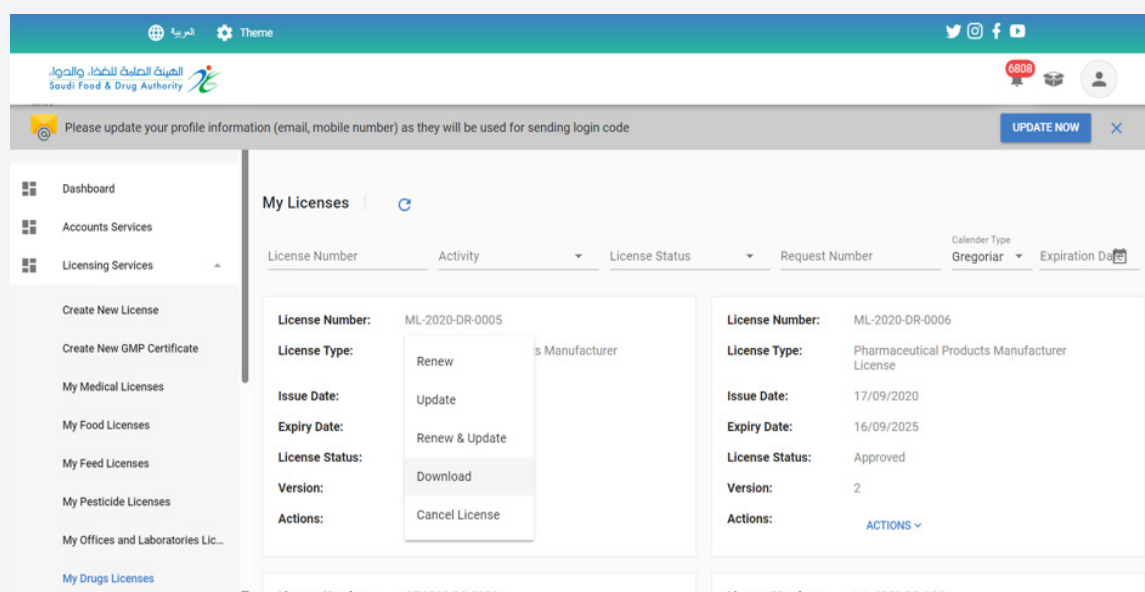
العربية Theme

الهيئة العامة للغذاء والدواء
Saudi Food & Drug Authority

6808

Please update your profile information (email, mobile number) as they will be used for sending login code

UPDATE NOW

Dashboard
Accounts Services
Licensing Services
Create New License
Create New GMP Certificate
My Medical Licenses
My Food Licenses
My Feed Licenses
My Pesticide Licenses
My Offices and Laboratories Lic...
My Drugs Licenses

My Licenses

License Number | Activity | License Status | Request Number | Calender Type Gregoriar | Expiration Date

License Number: ML-2020-DR-0005
License Type: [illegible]s Manufacturer
Issue Date:
Expiry Date:
License Status:
Version:
Actions:

Renew
Update
Renew & Update
Download
Cancel License

License Number: ML-2020-DR-0006
License Type: Pharmaceutical Products Manufacturer License
Issue Date: 17/09/2020
Expiry Date: 16/09/2025
License Status: Approved
Version: 2
Actions: ACTIONS